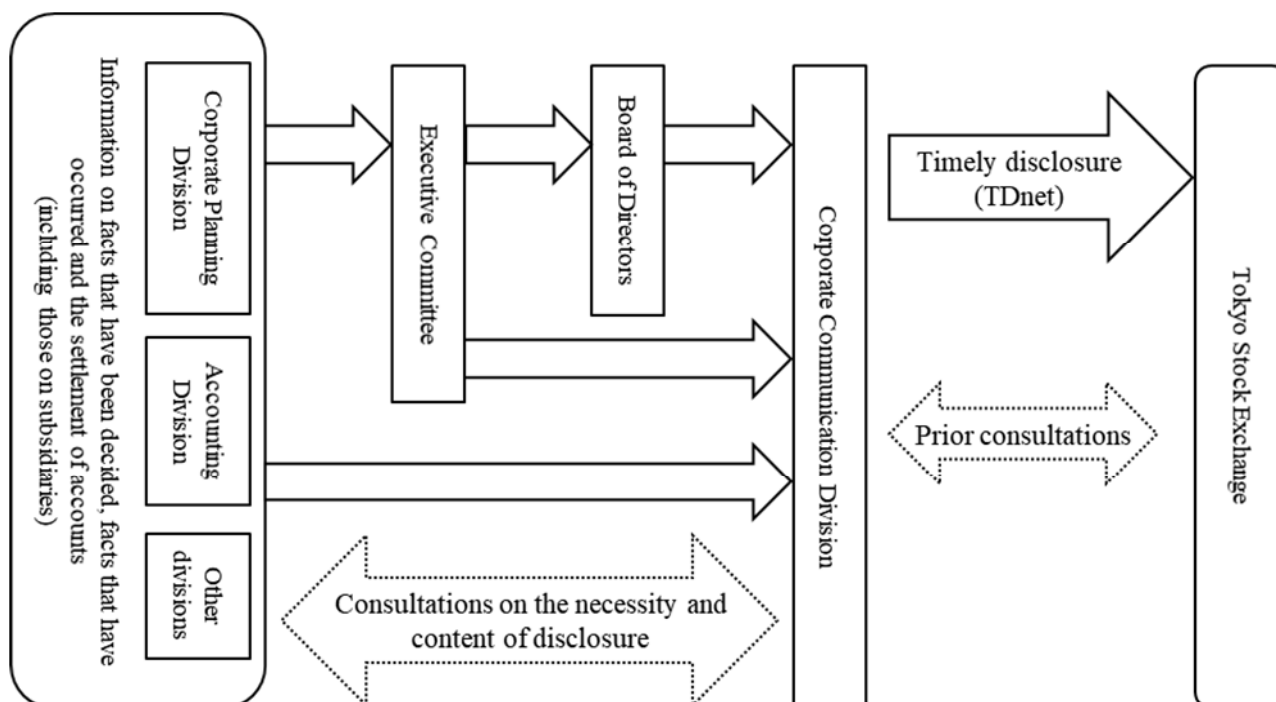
Information on facts that have been decided, facts that have occurred and the settlement of accounts (including those on subsidiaries)

Corporate Planning Division

Accounting Division

Other divisions

Executive Committee

Board of Directors

Corporate Communication Division

Timely disclosure (TDnet)

Prior consultations

Consultations on the necessity and content of disclosure

Tokyo Stock Exchange